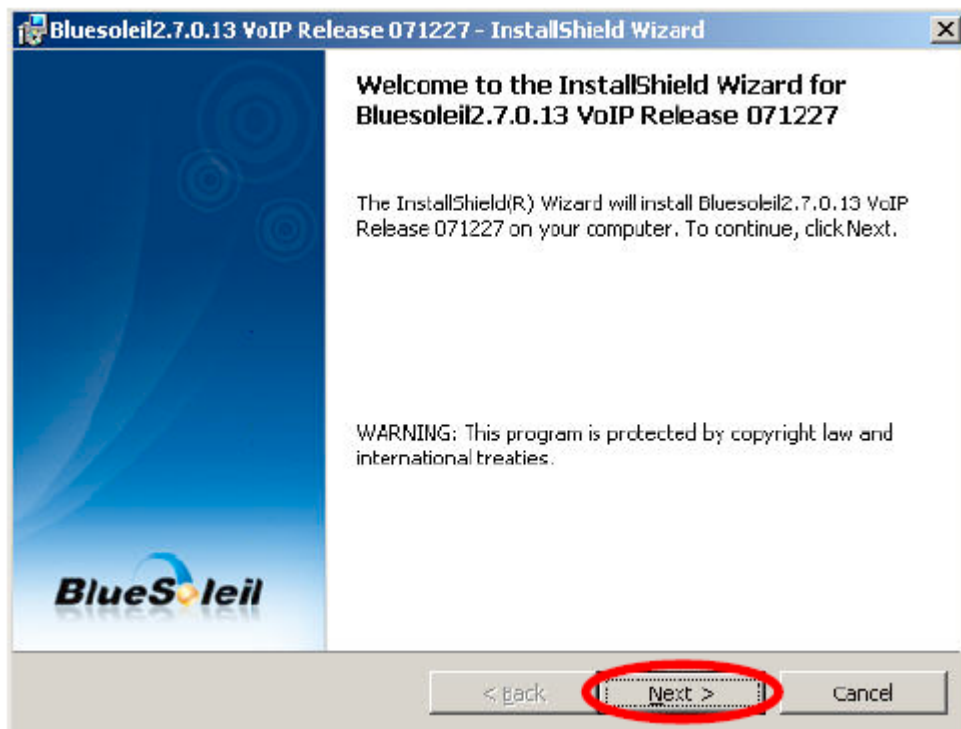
Bluesoleil2.7.0.13 VoIP Release 071227 - InstallShield Wizard

Welcome to the InstallShield Wizard for Bluesoleil2.7.0.13 VoIP Release 071227

The InstallShield(R) Wizard will install Bluesoleil2.7.0.13 VoIP Release 071227 on your computer. To continue, click Next.

WARNING: This program is protected by copyright law and international treaties.

BlueSoleil

< Back

Next >

Cancel